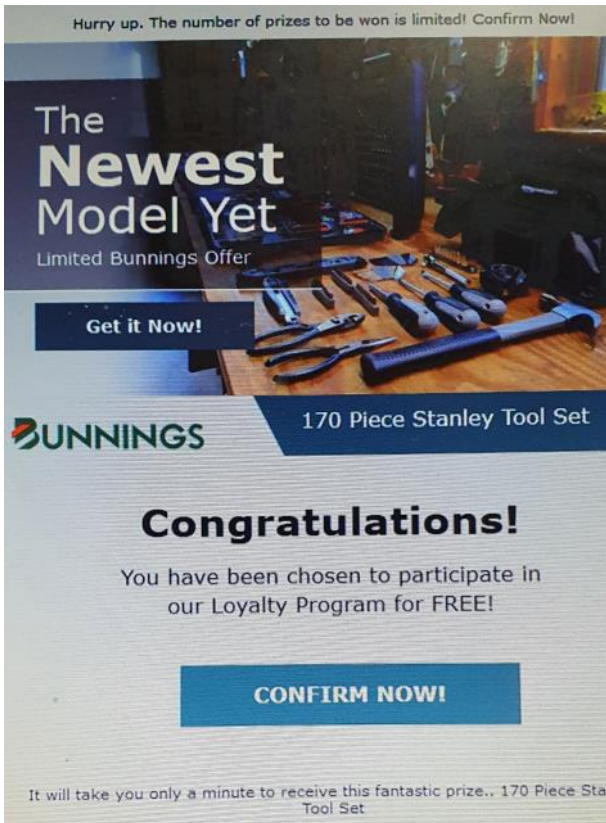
Hurry up. The number of prizes to be won is limited! Confirm Now!

The Newest Model Yet

Limited Bunnings Offer

Get it Now!

BUNNINGS

170 Piece Stanley Tool Set

Congratulations!

You have been chosen to participate in our Loyalty Program for FREE!

CONFIRM NOW!

It will take you only a minute to receive this fantastic prize.. 170 Piece Sta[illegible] Tool Set